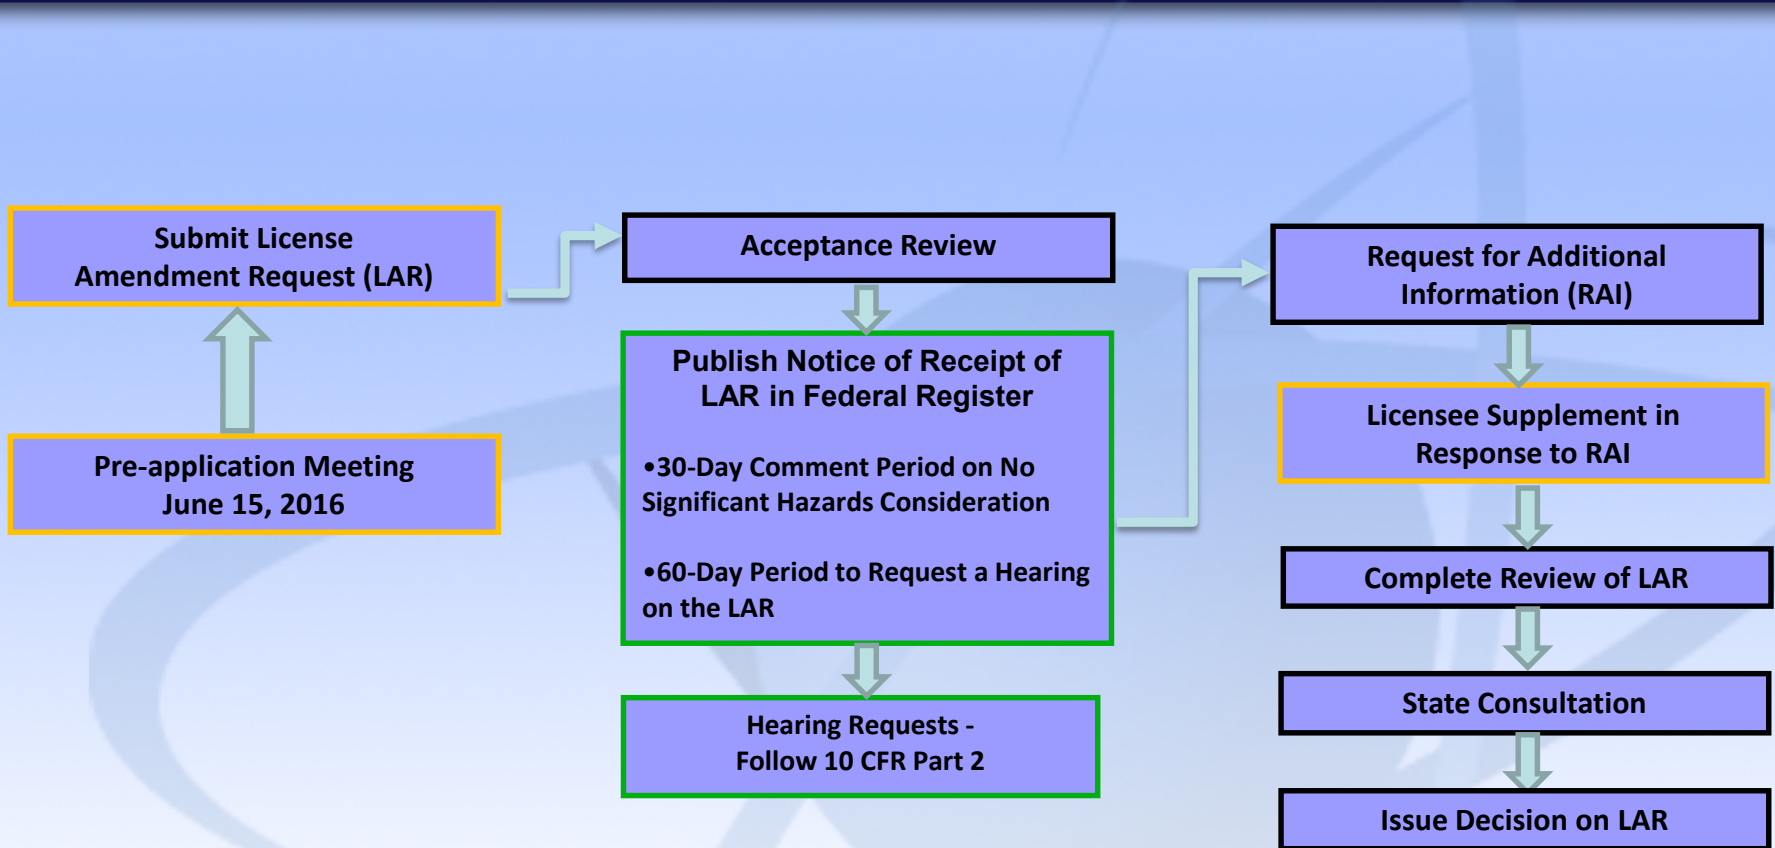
Submit License Amendment Request (LAR)

Pre-application Meeting June 15, 2016

Acceptance Review

Publish Notice of Receipt of LAR in Federal Register

•30-Day Comment Period on No Significant Hazards Consideration

•60-Day Period to Request a Hearing on the LAR

Hearing Requests - Follow 10 CFR Part 2

Request for Additional Information (RAI)

Licensee Supplement in Response to RAI

Complete Review of LAR

State Consultation

Issue Decision on LAR